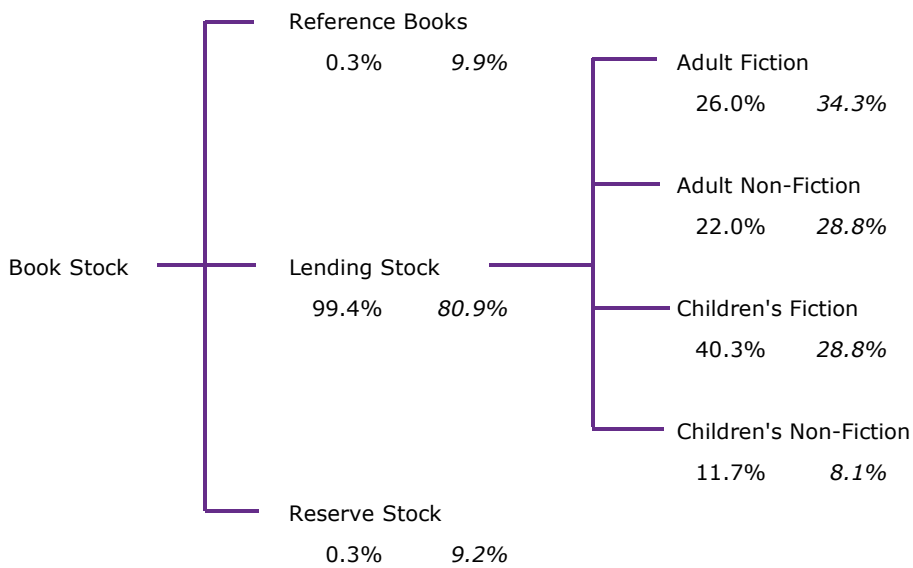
Book Stock

Reference Books
0.3% *9.9%*

Lending Stock
99.4% *80.9%*

Reserve Stock
0.3% *9.2%*

Adult Fiction
26.0% *34.3%*

Adult Non-Fiction
22.0% *28.8%*

Children's Fiction
40.3% *28.8%*

Children's Non-Fiction
11.7% *8.1%*